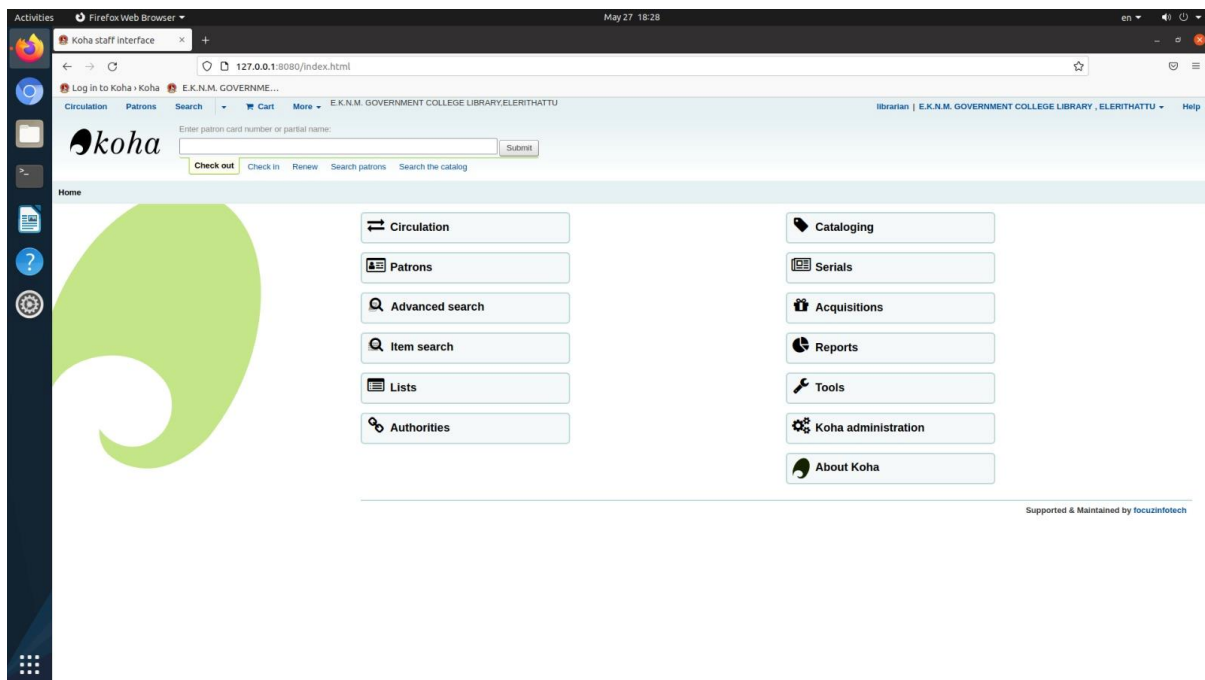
Activities Firefox Web Browser May 27 18:28 en

Koha staff interface × +

127.0.0.1:8080/index.html

Log in to Koha › Koha E.K.N.M. GOVERNME...

Circulation Patrons Search Cart More E.K.N.M. GOVERNMENT COLLEGE LIBRARY,ELERITHATTU librarian | E.K.N.M. GOVERNMENT COLLEGE LIBRARY , ELERITHATTU Help

koha

Enter patron card number or partial name:

Submit

Check out Check in Renew Search patrons Search the catalog

Home

Circulation

Patrons

Advanced search

Item search

Lists

Authorities

Cataloging

Serials

Acquisitions

Reports

Tools

Koha administration

About Koha

Supported & Maintained by focuzinfotech